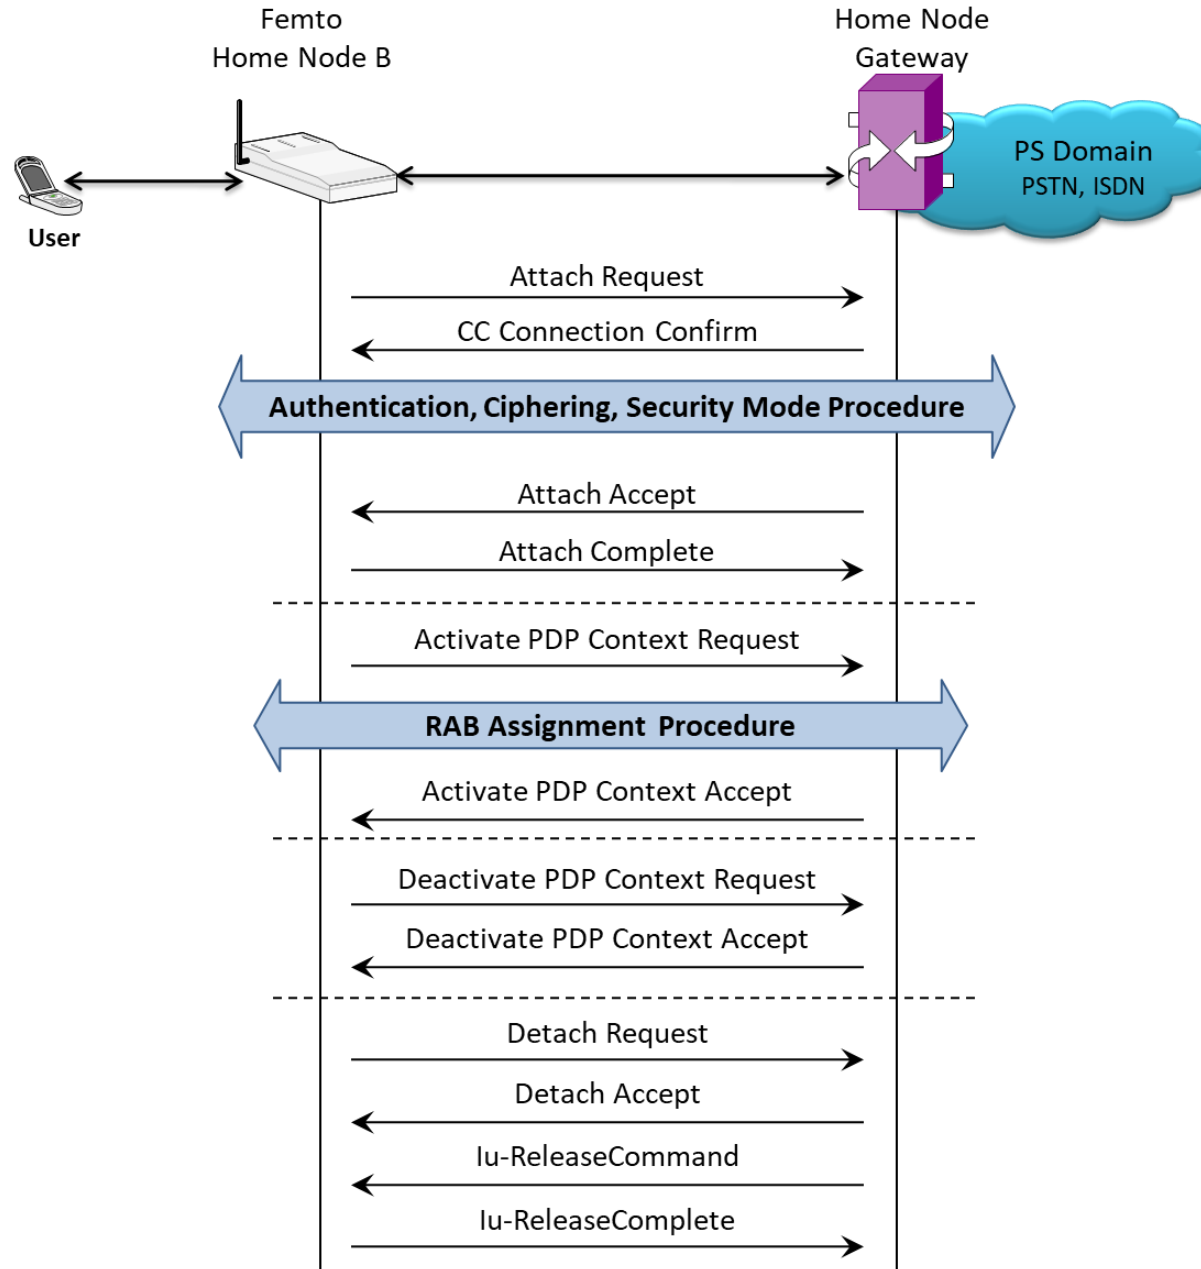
Femto
Home Node B

Home Node
Gateway

PS Domain
PSTN, ISDN

User

Attach Request

CC Connection Confirm

Authentication, Ciphering, Security Mode Procedure

Attach Accept

Attach Complete

Activate PDP Context Request

RAB Assignment Procedure

Activate PDP Context Accept

Deactivate PDP Context Request

Deactivate PDP Context Accept

Detach Request

Detach Accept

Iu-ReleaseCommand

Iu-ReleaseComplete